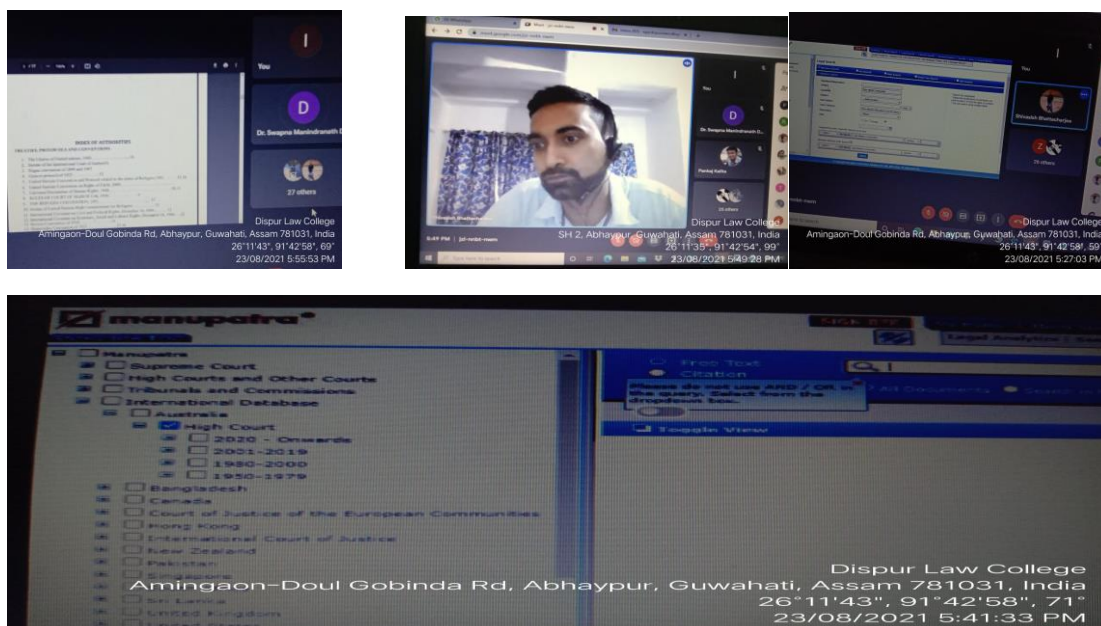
You

D

Dr. Swapna Manindranath D

27 others

INDEX OF AUTHORITIES

Dispur Law College
Amingaon-Doul Gobinda Rd, Abhaypur, Guwahati, Assam 781031, India
26°11'43", 91°42'58", 69°
23/08/2021 5:55:53 PM

You

D

Dr. Swapna Manindranath D...

Pankaj Kalita

25 others

5:47 PM | jzl-nnbt-mem

Dispur Law College
SH 2, Abhaypur, Guwahati, Assam 781031, India
26°11'35", 91°42'54", 99°
23/08/2021 5:49:28 PM

You

Shivalal Bhattacharjee

25 others

Dispur Law College
Amingaon-Doul Gobinda Rd, Abhaypur, Guwahati, Assam 781031, India
26°11'43", 91°42'58", 59°
23/08/2021 5:27:03 PM

manupatra®

Legal Analytics

Manupatra
Supreme Court
High Courts and Other Courts
Tribunals and Commissions
International Database
Australia
High Court
2020 - Onwards
2001-2019
1980-2000
1950-1979
Bangladesh
Canada
Court of Justice of the European Communities
Hong Kong
International Court of Justice
New Zealand
Pakistan
Sri Lanka
United Kingdom

Free Text
Citation
Please do not use AND / OR in the query. Select from the dropdown box.
All Documents
Toggle View

Dispur Law College
Amingaon-Doul Gobinda Rd, Abhaypur, Guwahati, Assam 781031, India
26°11'43", 91°42'58", 71°
23/08/2021 5:41:33 PM